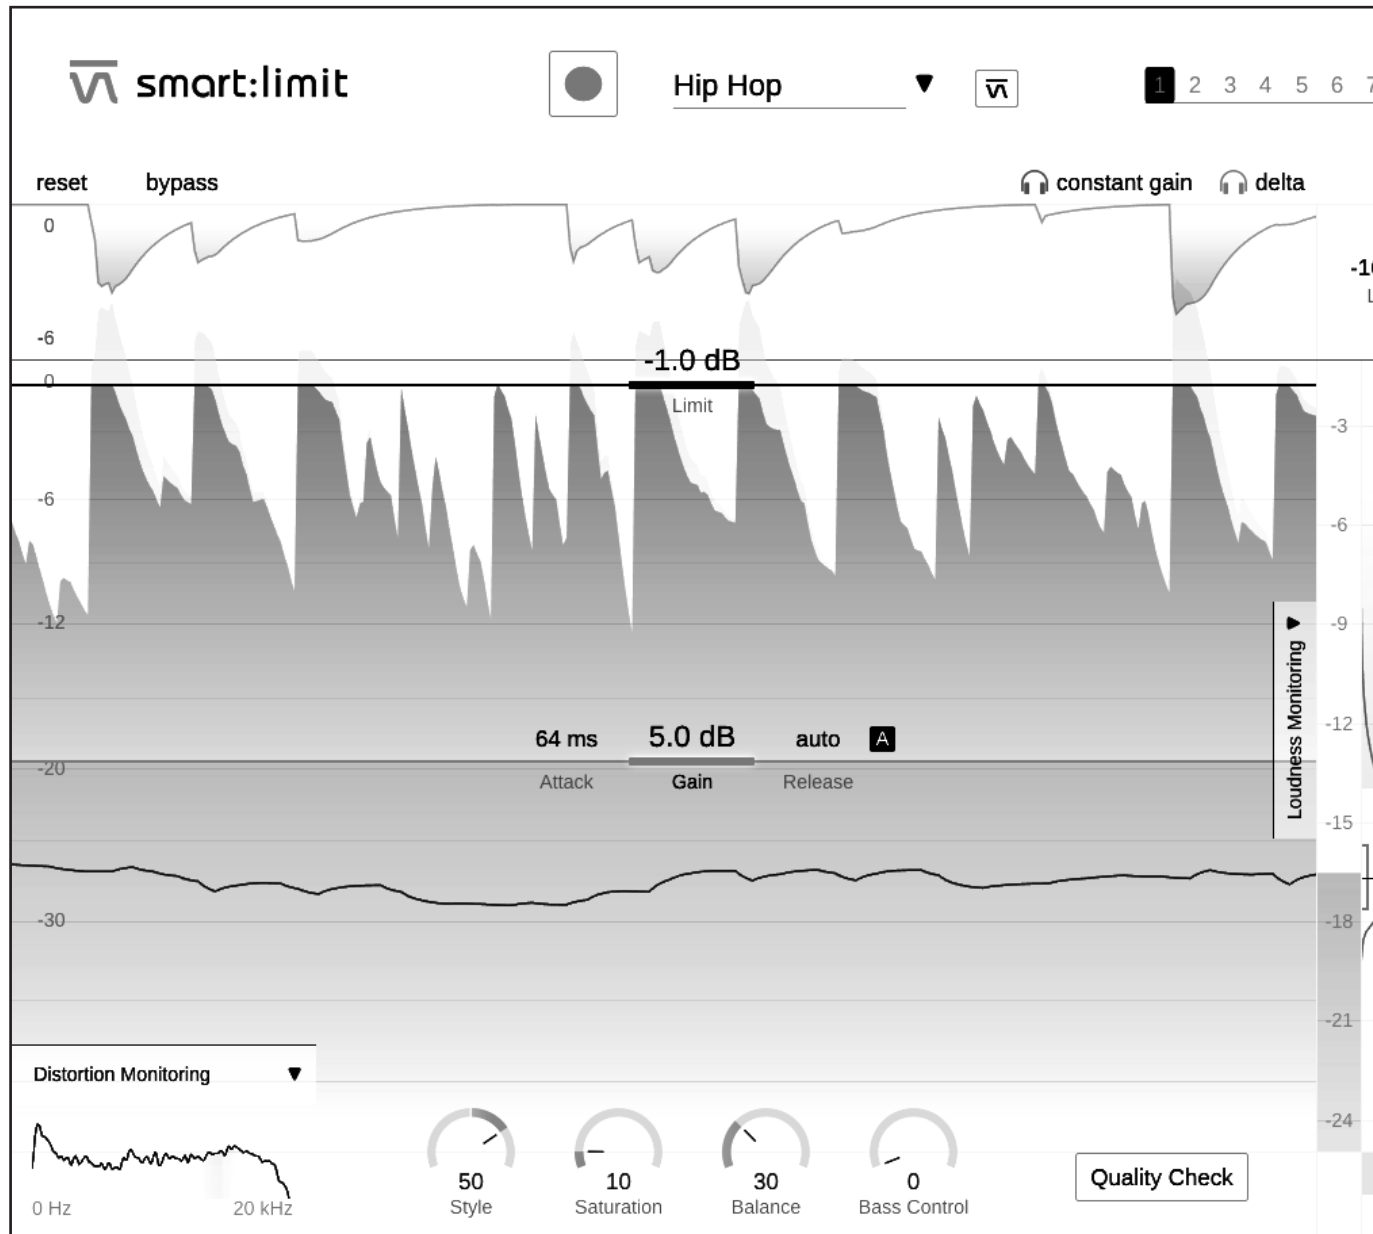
smart:limit

Hip Hop ▼

1 2 3 4 5 6 7

reset bypass

constant gain delta

0

-6

-1.0 dB

Limit

0

-6

-12

-20

-30

-1

-3

-6

-9

-12

-15

-18

-21

-24

Loudness Monitoring ▼

64 ms 5.0 dB auto A

Attack Gain Release

Distortion Monitoring ▼

0 Hz 20 kHz

50 Style

10 Saturation

30 Balance

0 Bass Control

Quality Check